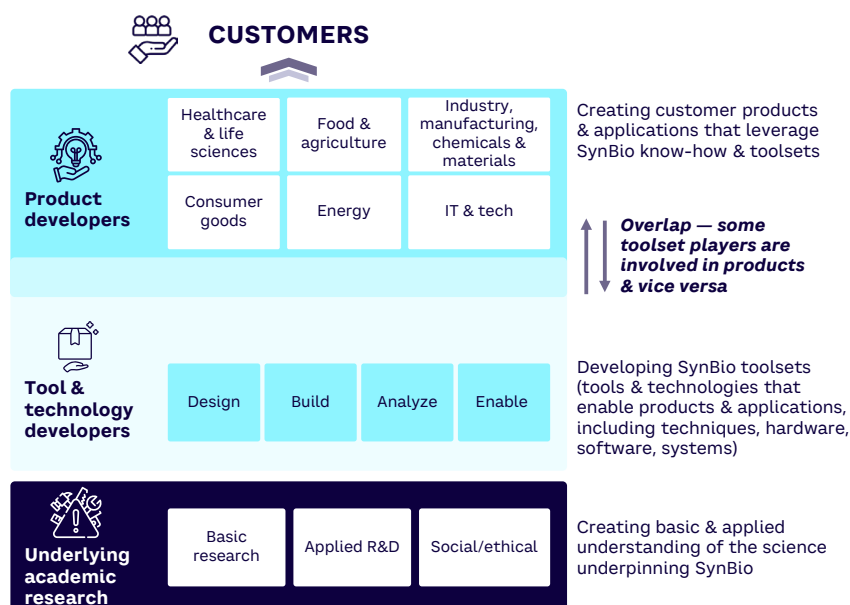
CUSTOMERS

Product developers

| Healthcare & life sciences | Food & agriculture | Industry, manufacturing, chemicals & materials |
|---|---|---|
| Consumer goods | Energy | IT & tech |

Creating customer products & applications that leverage SynBio know-how & toolsets

Overlap — some toolset players are involved in products & vice versa

Tool & technology developers

| Design | Build | Analyze | Enable |
|---|---|---|---|

Developing SynBio toolsets (tools & technologies that enable products & applications, including techniques, hardware, software, systems)

Underlying academic research

| Basic research | Applied R&D | Social/ethical |
|---|---|---|

Creating basic & applied understanding of the science underpinning SynBio